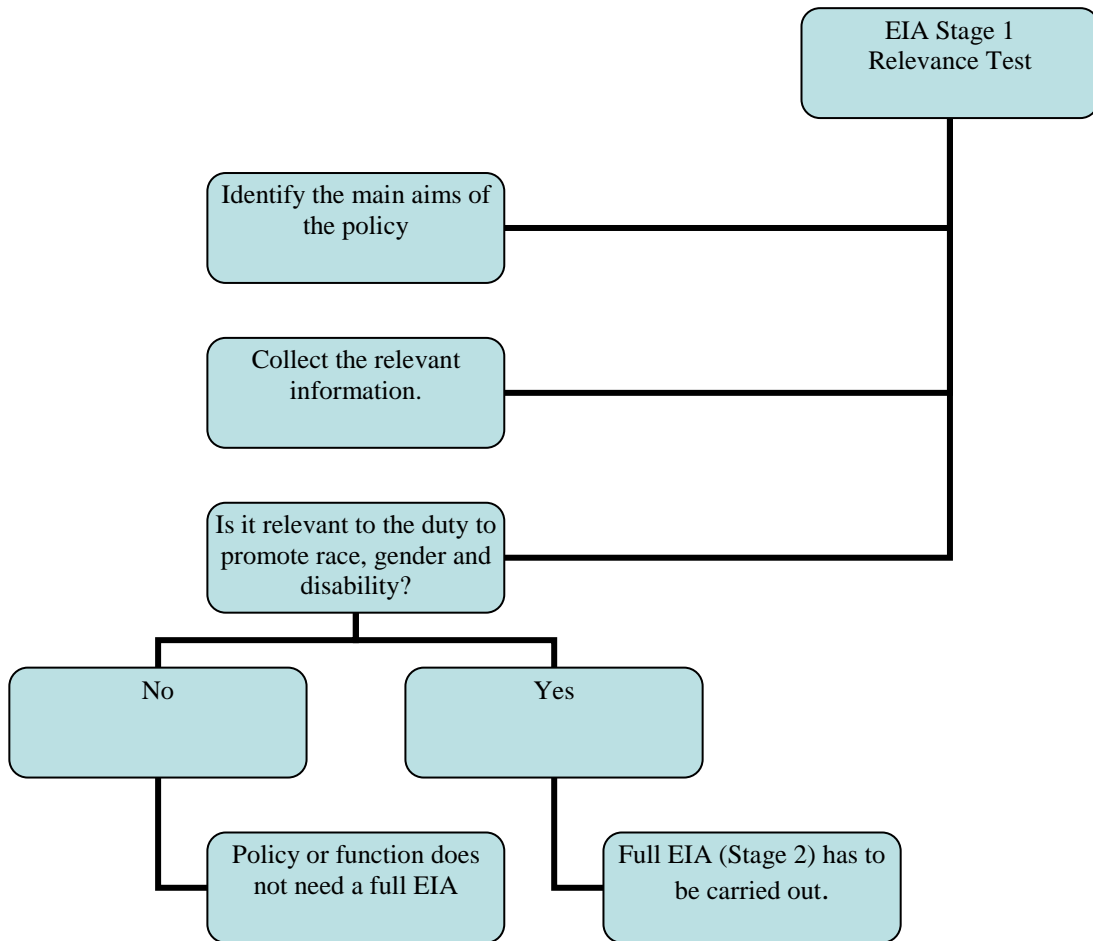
EIA Stage 1
Relevance Test

Identify the main aims of the policy

Collect the relevant information.

Is it relevant to the duty to promote race, gender and disability?

No

Yes

Policy or function does not need a full EIA

Full EIA (Stage 2) has to be carried out.